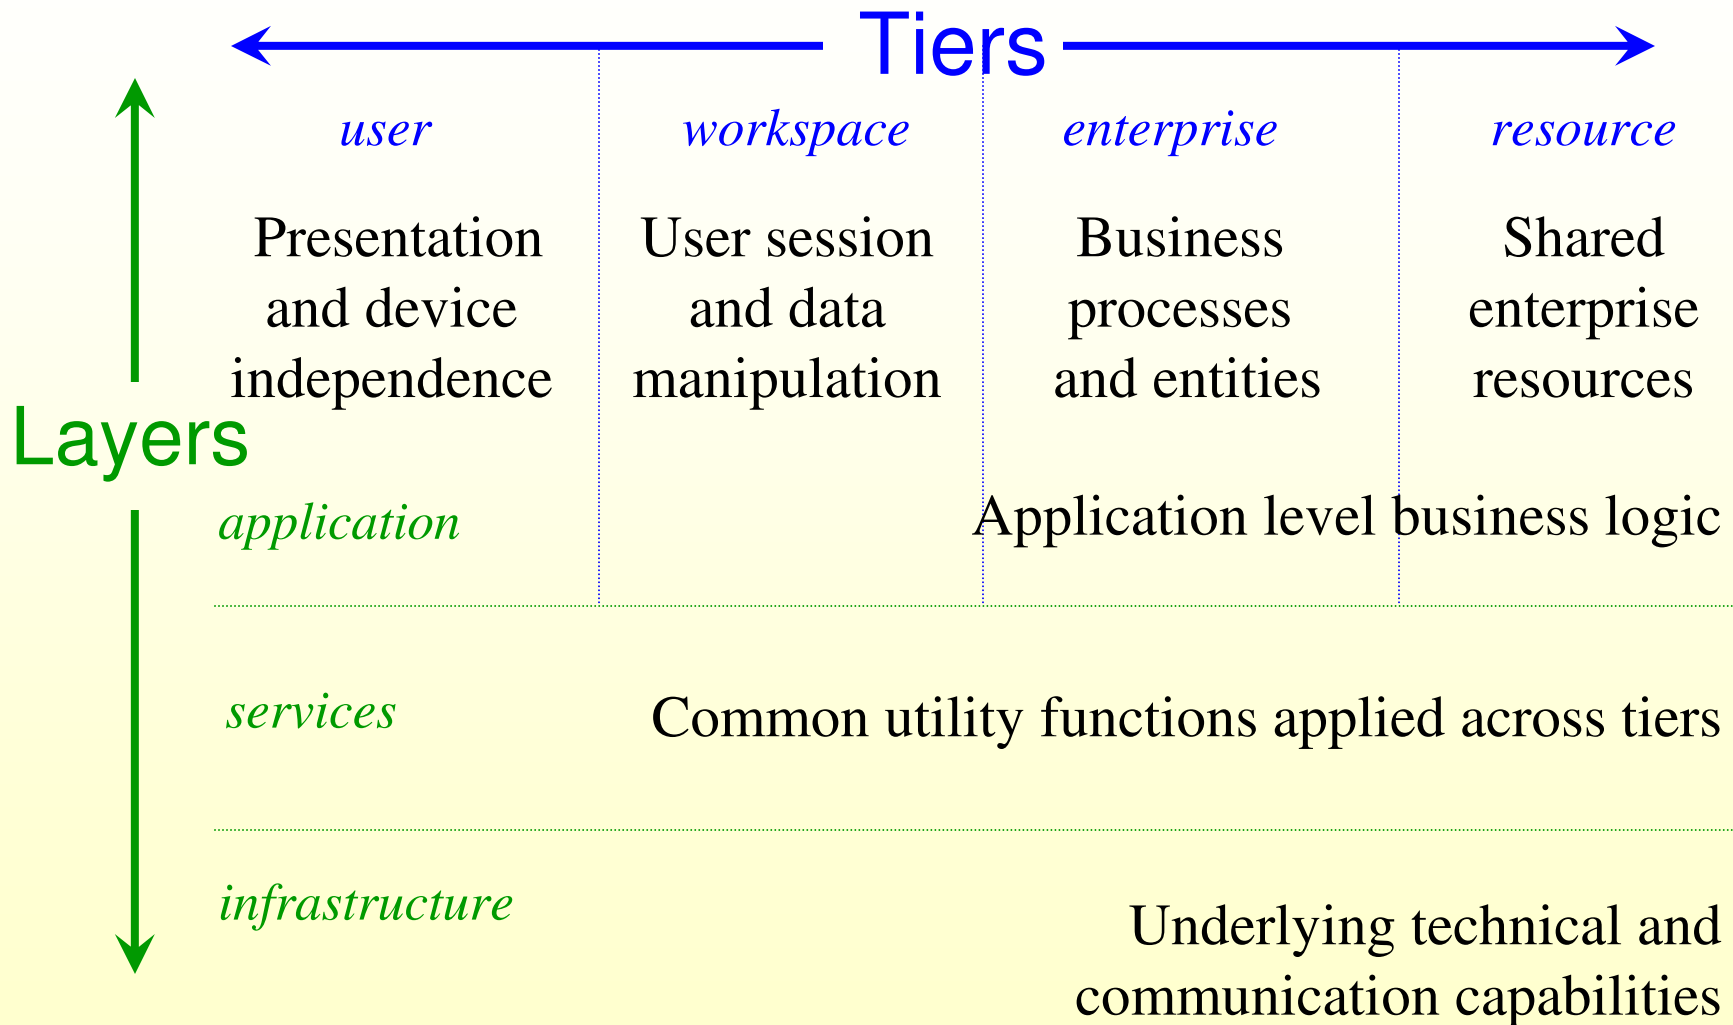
Tiers

user

Presentation and device independence

workspace

User session and data manipulation

enterprise

Business processes and entities

resource

Shared enterprise resources

Layers

application

Application level business logic

services

Common utility functions applied across tiers

infrastructure

Underlying technical and communication capabilities